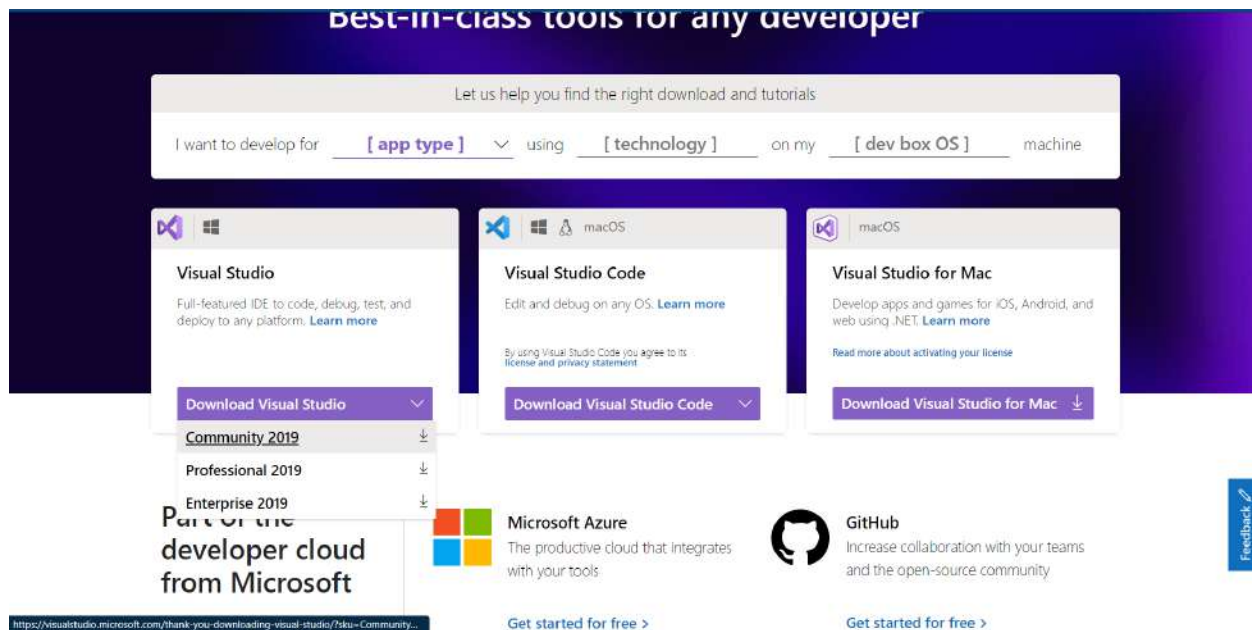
Best-in-class tools for any developer

Let us help you find the right download and tutorials

I want to develop for [ app type ] using [ technology ] on my [ dev box OS ] machine

macOS

Visual Studio

Full-featured IDE to code, debug, test, and deploy to any platform. Learn more

Download Visual Studio

Community 2019

Professional 2019

Enterprise 2019

Visual Studio Code

Edit and debug on any OS. Learn more

By using Visual Studio Code you agree to its license and privacy statement

Download Visual Studio Code

macOS

Visual Studio for Mac

Develop apps and games for iOS, Android, and web using .NET. Learn more

Read more about activating your license

Download Visual Studio for Mac

Part of the developer cloud from Microsoft

Microsoft Azure

The productive cloud that integrates with your tools

Get started for free >

GitHub

Increase collaboration with your teams and the open-source community

Get started for free >

Feedback

https://visualstudio.microsoft.com/thank-you-downloading-visual-studio/?sku=Community...